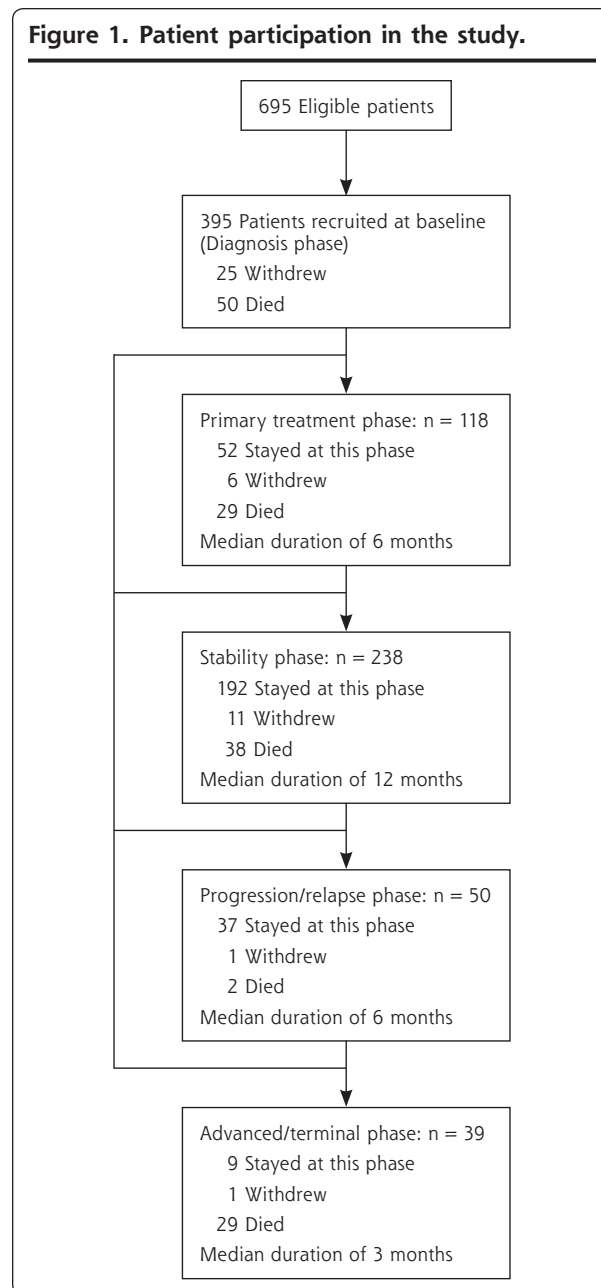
Figure 1. Patient participation in the study.

695 Eligible patients

395 Patients recruited at baseline (Diagnosis phase)
25 Withdrew
50 Died

Primary treatment phase: n = 118
52 Stayed at this phase
6 Withdrew
29 Died
Median duration of 6 months

Stability phase: n = 238
192 Stayed at this phase
11 Withdrew
38 Died
Median duration of 12 months

Progression/relapse phase: n = 50
37 Stayed at this phase
1 Withdrew
2 Died
Median duration of 6 months

Advanced/terminal phase: n = 39
9 Stayed at this phase
1 Withdrew
29 Died
Median duration of 3 months